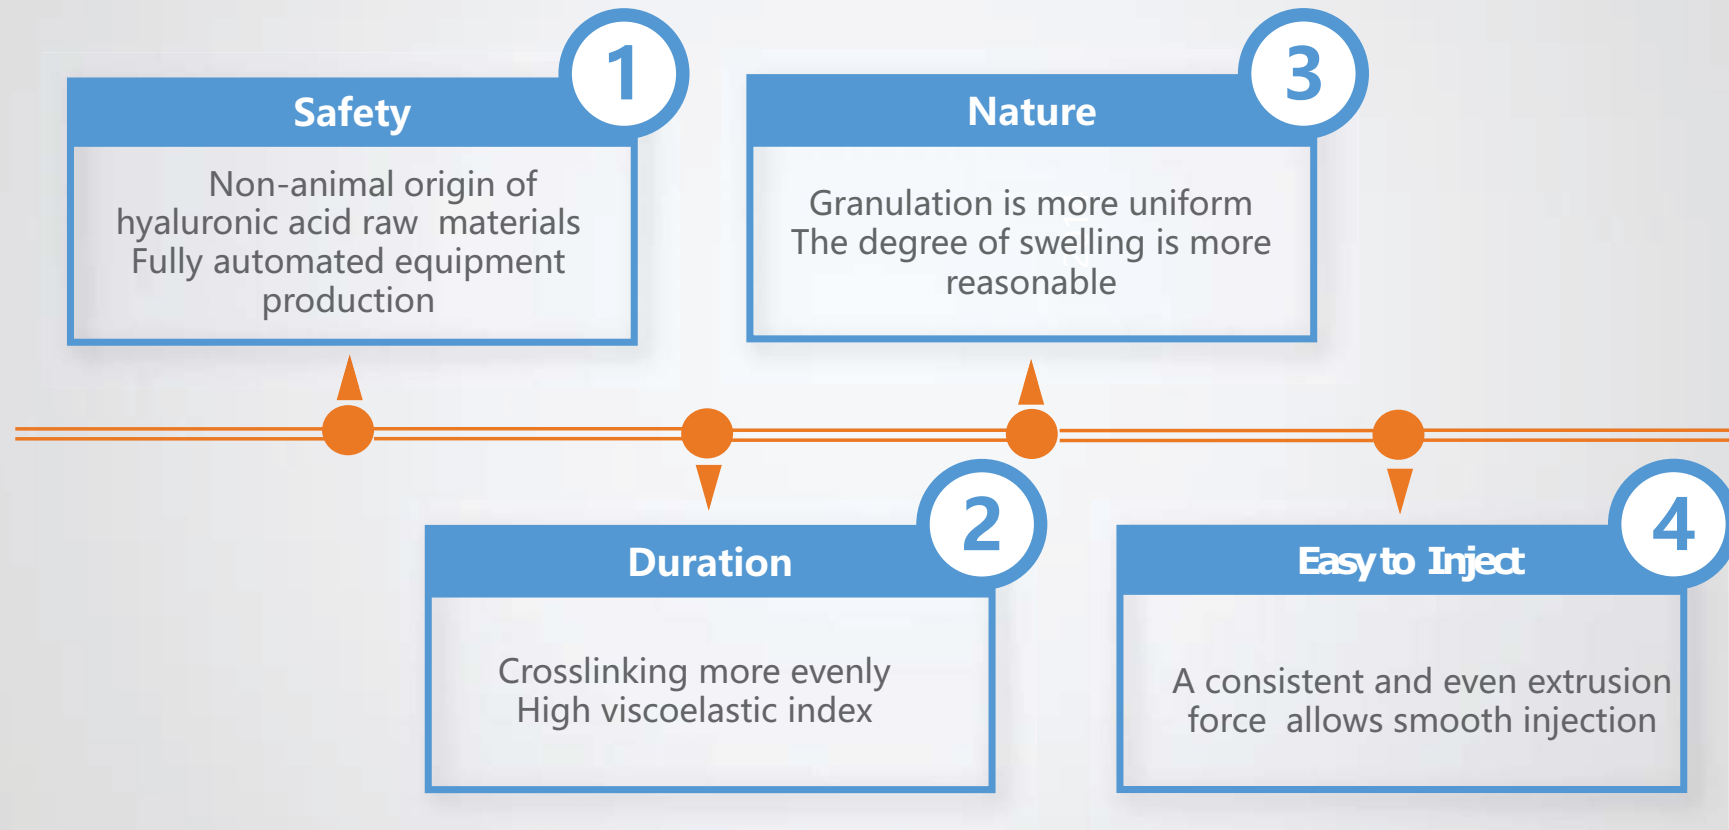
1
Safety
Non-animal origin of hyaluronic acid raw materials
Fully automated equipment production

3
Nature
Granulation is more uniform
The degree of swelling is more reasonable

2
Duration
Crosslinking more evenly
High viscoelastic index

4
Easy to Inject
A consistent and even extrusion force allows smooth injection